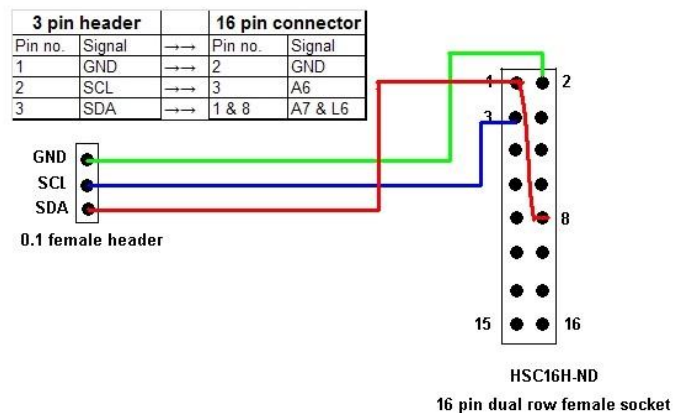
| 3 pin header | | | 16 pin connector | |
|---|---|---|---|---|
| Pin no. | Signal | →→ | Pin no. | Signal |
| 1 | GND | →→ | 2 | GND |
| 2 | SCL | →→ | 3 | A6 |
| 3 | SDA | →→ | 1 & 8 | A7 & L6 |

GND
SCL
SDA
0.1 female header

1
2
3
8
15
16

HSC16H-ND
16 pin dual row female socket